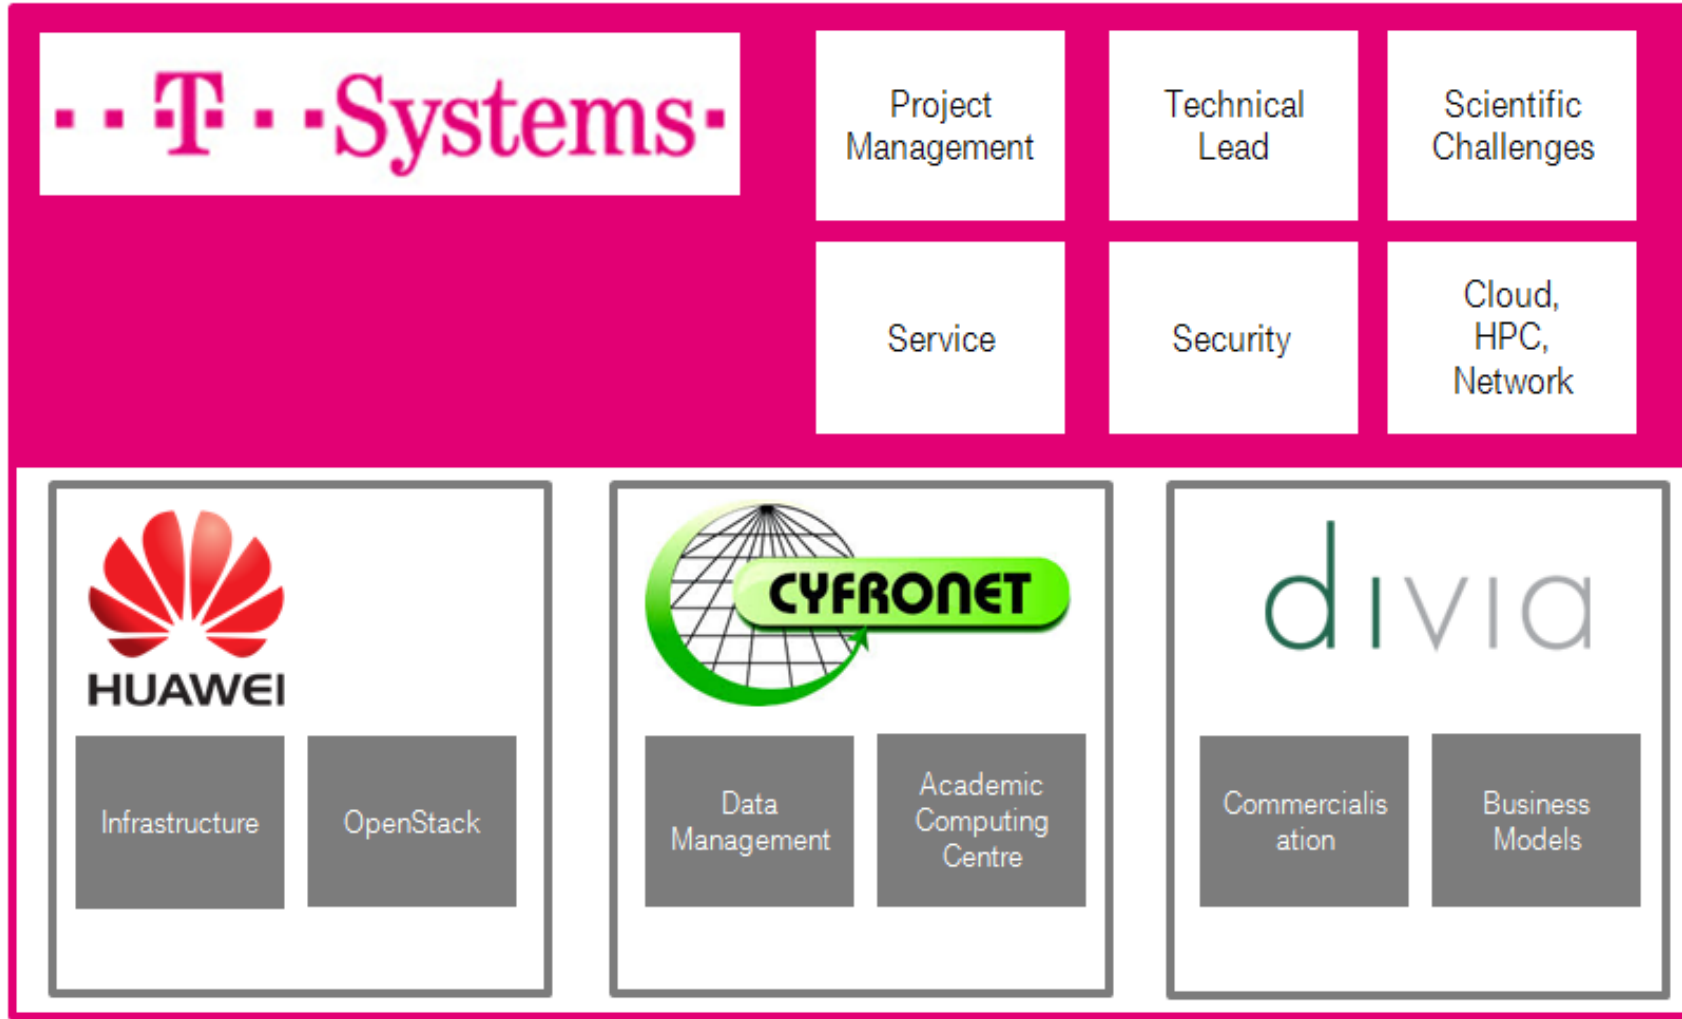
T · · Systems·

Project Management

Technical Lead

Scientific Challenges

Service

Security

Cloud, HPC, Network

HUAWEI

Infrastructure

OpenStack

CYFRONET

Data Management

Academic Computing Centre

divia

Commercialis ation

Business Models